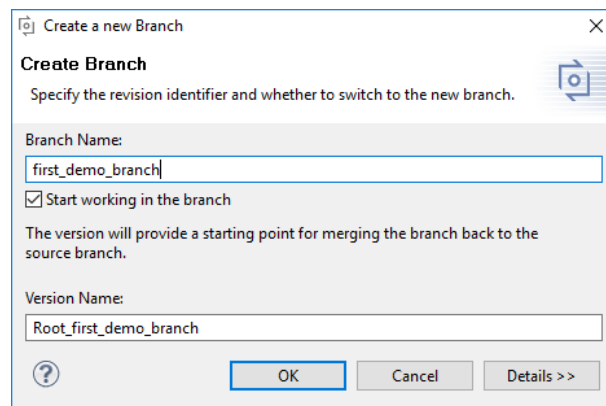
Create a new Branch

Create Branch

Specify the revision identifier and whether to switch to the new branch.

Branch Name:

first_demo_branch

Start working in the branch

The version will provide a starting point for merging the branch back to the source branch.

Version Name:

Root_first_demo_branch

OK

Cancel

Details >>